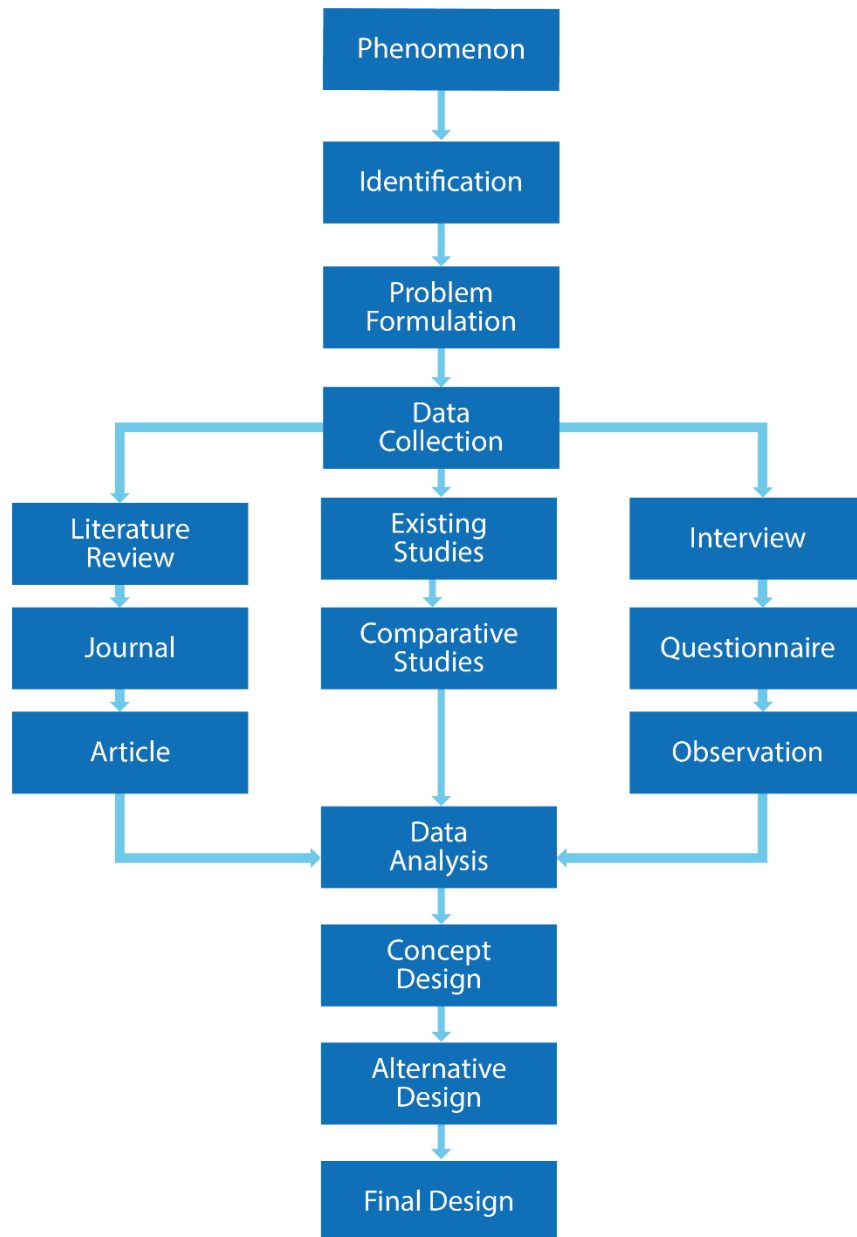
Phenomenon

Identification

Problem Formulation

Data Collection

Literature Review

Journal

Article

Existing Studies

Comparative Studies

Interview

Questionnaire

Observation

Data Analysis

Concept Design

Alternative Design

Final Design